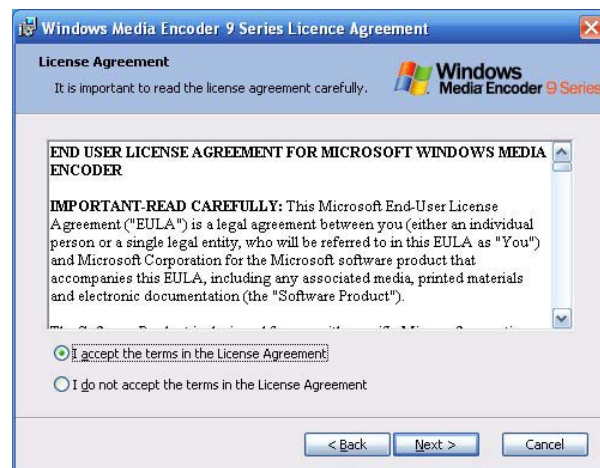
Windows Media Encoder 9 Series Licence Agreement

License Agreement

It is important to read the license agreement carefully.

Windows Media Encoder 9 Series

END USER LICENSE AGREEMENT FOR MICROSOFT WINDOWS MEDIA ENCODER

IMPORTANT-READ CAREFULLY: This Microsoft End-User License Agreement ("EULA") is a legal agreement between you (either an individual person or a single legal entity, who will be referred to in this EULA as "You") and Microsoft Corporation for the Microsoft software product that accompanies this EULA, including any associated media, printed materials and electronic documentation (the "Software Product").

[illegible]

I accept the terms in the License Agreement

I do not accept the terms in the License Agreement

< Back

Next >

Cancel